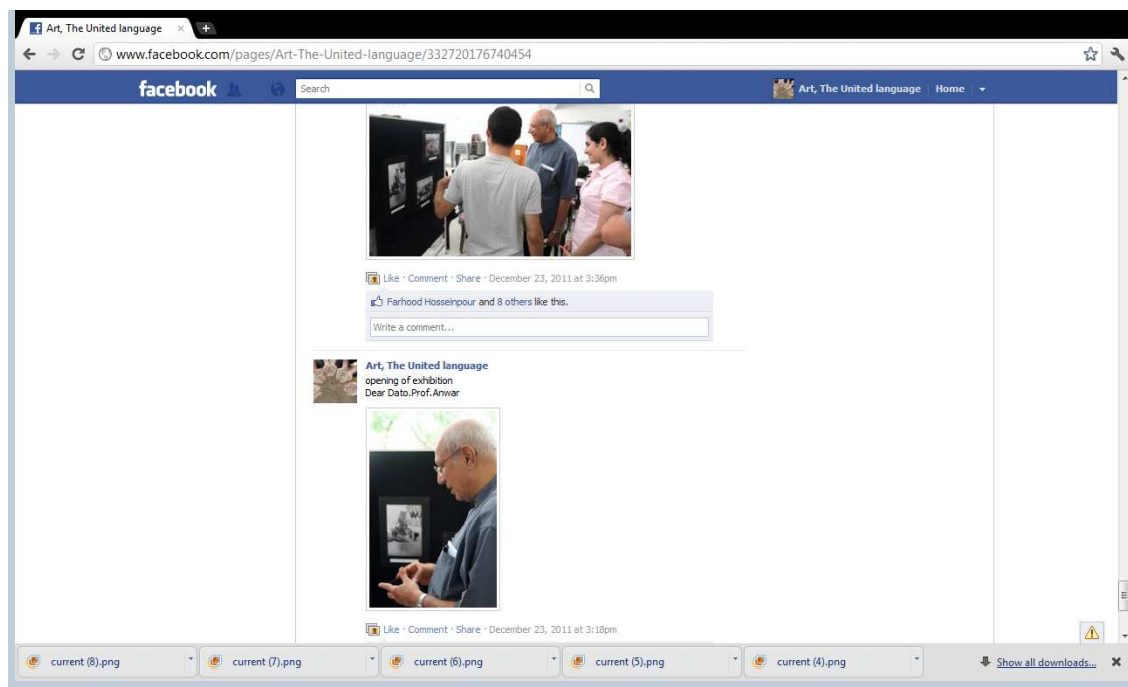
Art, The United language

www.facebook.com/pages/Art-The-United-language/332720176740454

facebook

Search

Art, The United language | Home

Like · Comment · Share · December 23, 2011 at 3:36pm

Farhood Hosseinpour and 8 others like this.

Write a comment...

Art, The United language
opening of exhibition
Dear Dato.Prof.Anwar

Like · Comment · Share · December 23, 2011 at 3:18pm

current (8).png

current (7).png

current (6).png

current (5).png

current (4).png

Show all downloads...